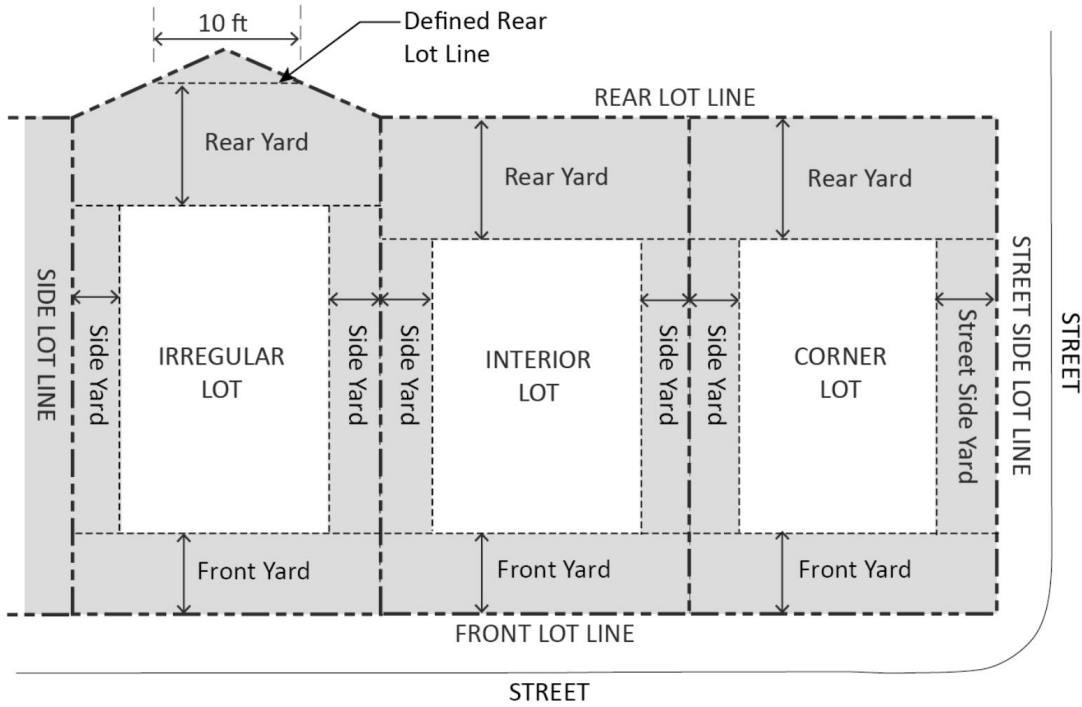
10 ft

Defined Rear Lot Line

REAR LOT LINE

Rear Yard

Rear Yard

Rear Yard

SIDE LOT LINE

Side Yard

IRREGULAR LOT

Side Yard

Side Yard

INTERIOR LOT

Side Yard

Side Yard

CORNER LOT

Street Side Yard

STREET SIDE LOT LINE

STREET

Front Yard

Front Yard

Front Yard

FRONT LOT LINE

STREET